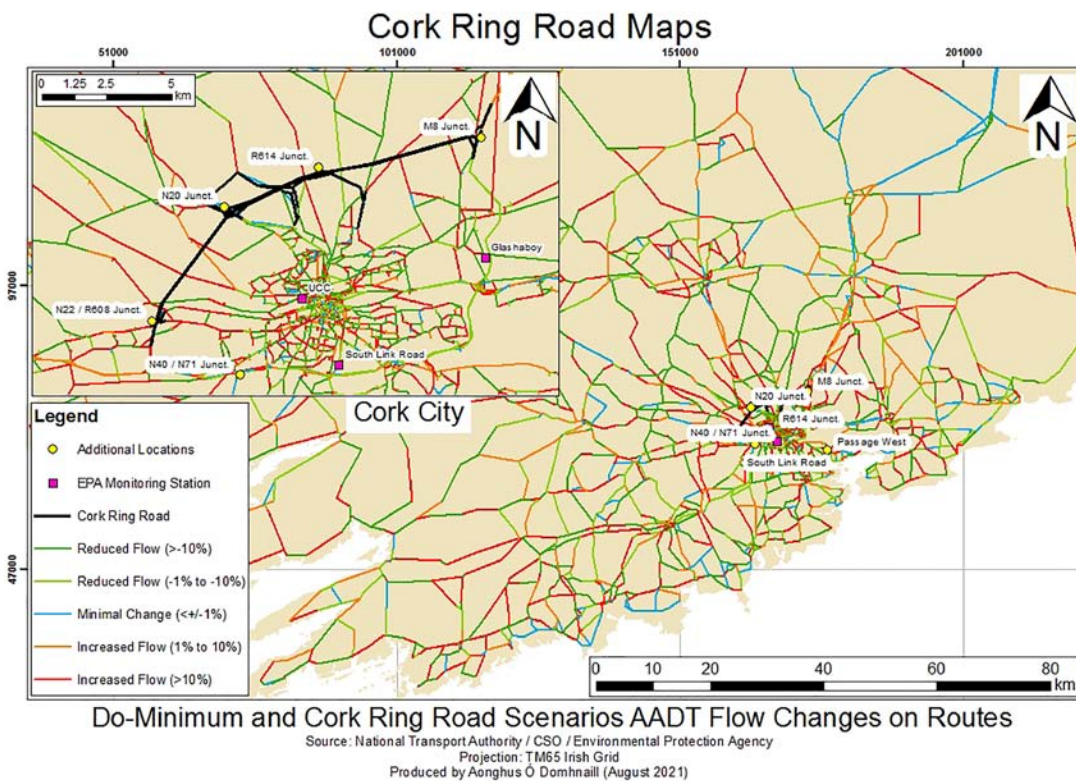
Cork Ring Road Maps

51000
101000
151000
201000

0 1.25 2.5 5 km

N

N

M8 Junct.
R614 Junct.
N20 Junct.
Glashaboy
UCC
N22 / R608 Junct.
N40 / N71 Junct.
South Link Road

97000

Cork City

Legend
Additional Locations
EPA Monitoring Station
Cork Ring Road
Reduced Flow (>-10%)
Reduced Flow (-1% to -10%)
Minimal Change (<+/-1%)
Increased Flow (1% to 10%)
Increased Flow (>10%)

N20 Junct.
M8 Junct.
R614 Junct.
N40 / N71 Junct.
Passage West
South Link Road

47000

0 10 20 40 60 80 km

Do-Minimum and Cork Ring Road Scenarios AADT Flow Changes on Routes
Source: National Transport Authority / CSO / Environmental Protection Agency
Projection: TM65 Irish Grid
Produced by Aonghus Ó Domhnaill (August 2021)